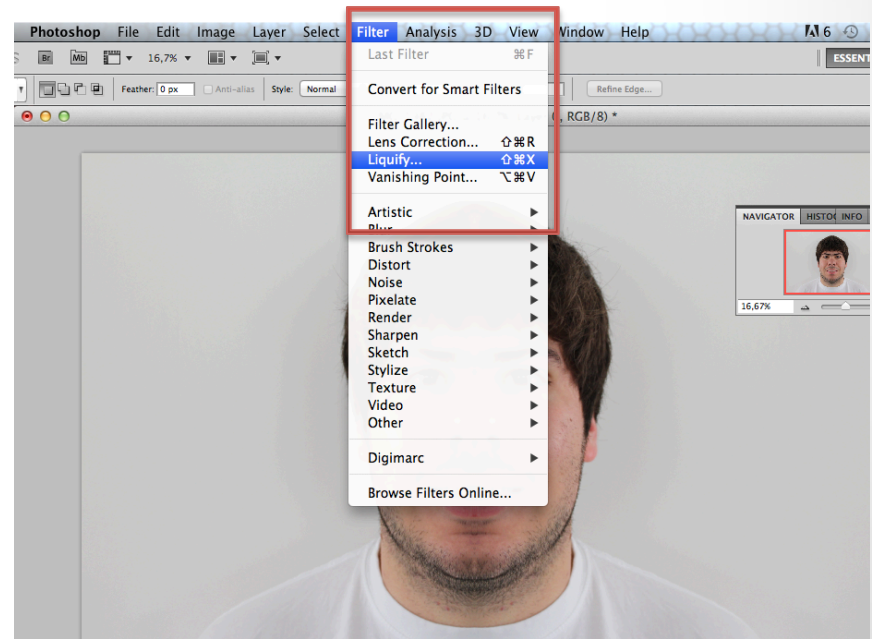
Photoshop File Edit Image Layer Select Filter Analysis 3D View Window Help

6

ESSENT

Br Mb 16,7%

Feather: 0 px Anti-alias Style: Normal Refine Edge...

, RGB/8) *

Last Filter ⌘F

Convert for Smart Filters

Filter Gallery...
Lens Correction... ⇧⌘R
Liquify... ⇧⌘X
Vanishing Point... ⌥⌘V

Artistic
Blur
Brush Strokes
Distort
Noise
Pixelate
Render
Sharpen
Sketch
Stylize
Texture
Video
Other

Digimarc

Browse Filters Online...

NAVIGATOR HISTO INFO

16,67%